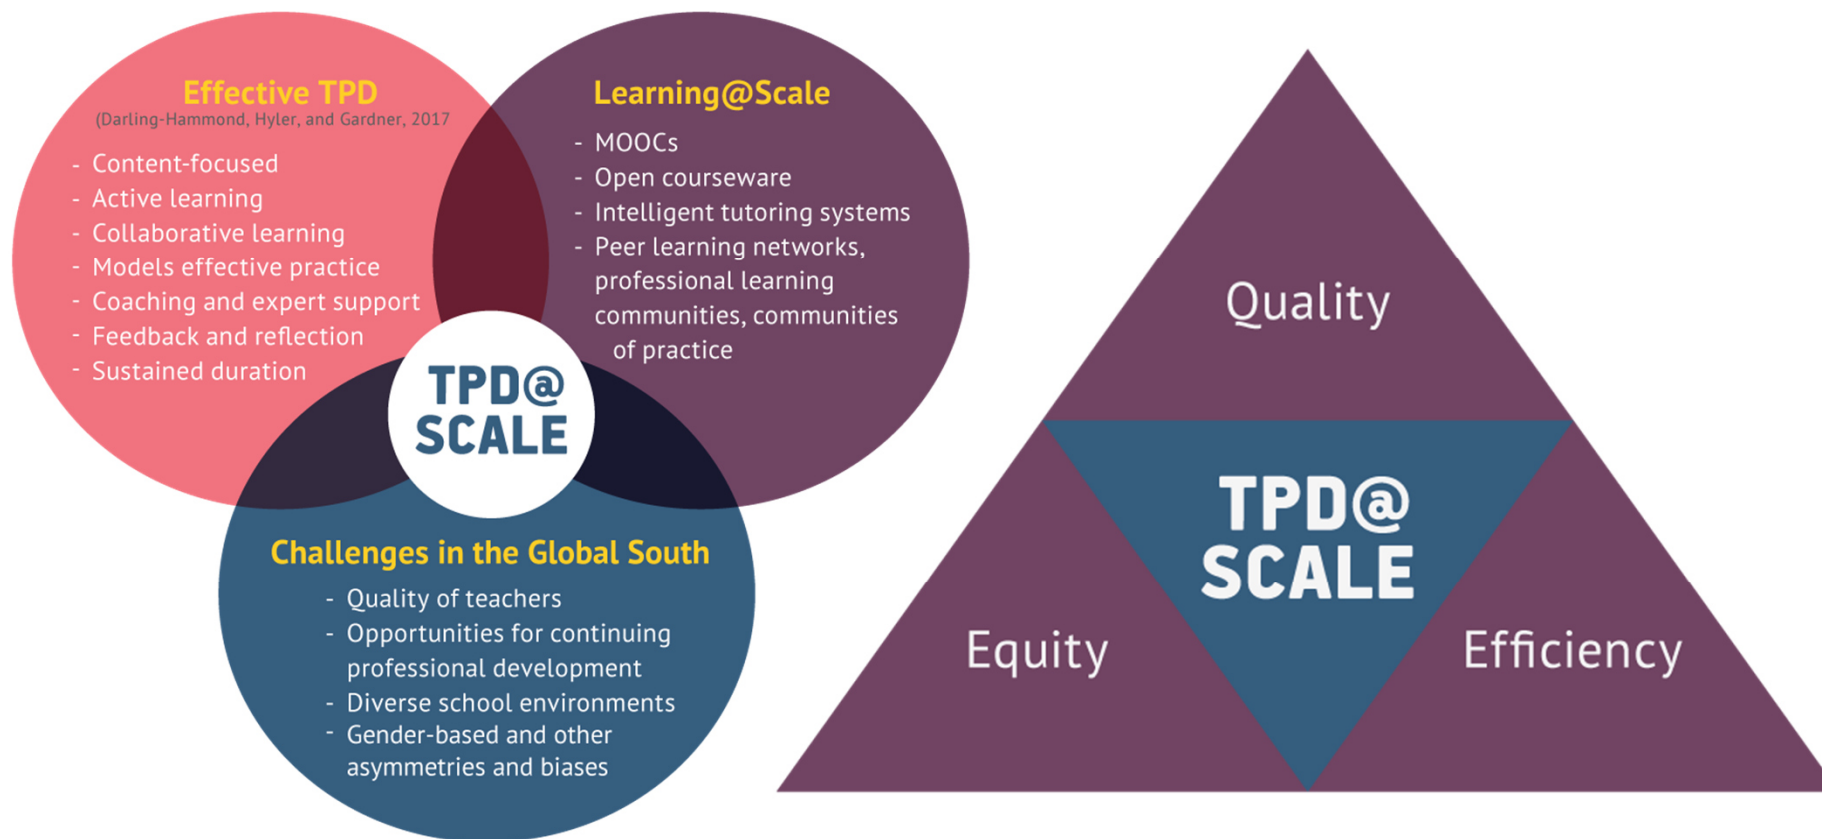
Effective TPD
(Darling-Hammond, Hyler, and Gardner, 2017

- Content-focused
- Active learning
- Collaborative learning
- Models effective practice
- Coaching and expert support
- Feedback and reflection
- Sustained duration

Learning@Scale

- MOOCs
- Open courseware
- Intelligent tutoring systems
- Peer learning networks, professional learning communities, communities of practice

TPD@ SCALE

Challenges in the Global South

- Quality of teachers
- Opportunities for continuing professional development
- Diverse school environments
- Gender-based and other asymmetries and biases

Quality

TPD@ SCALE

Equity

Efficiency